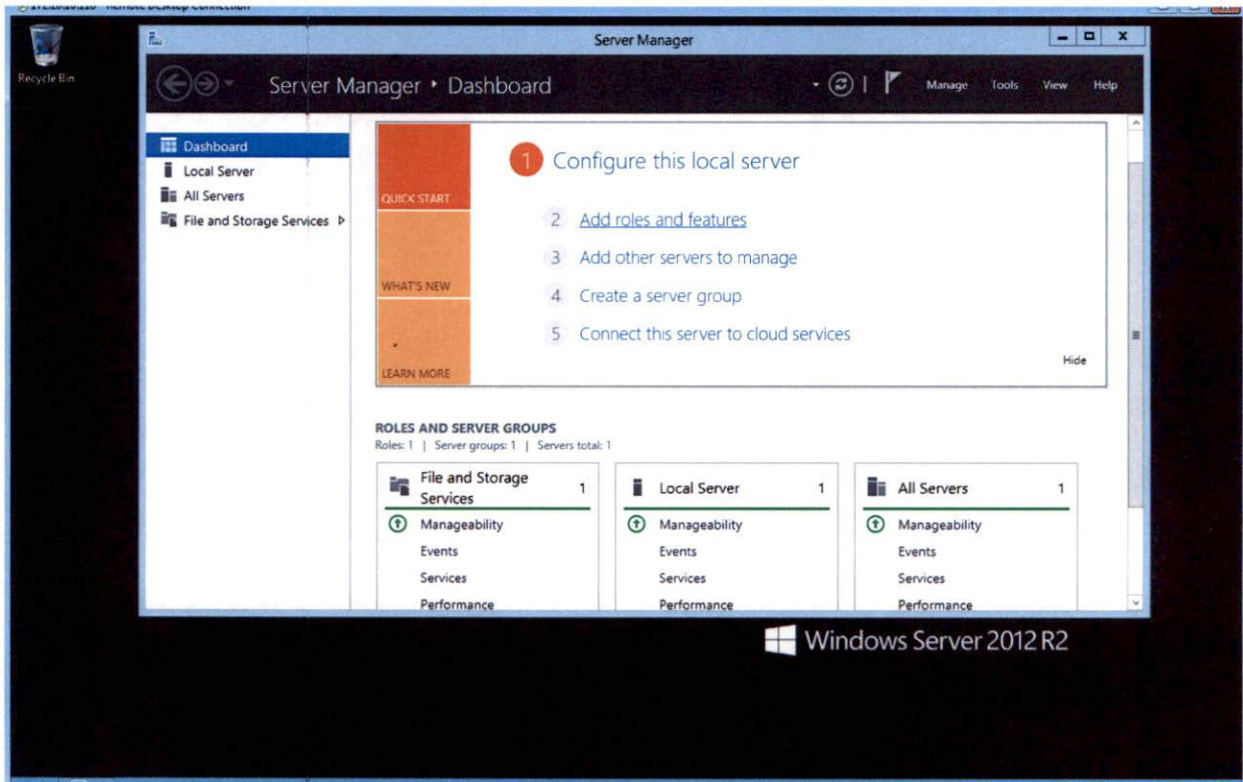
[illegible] - Remote Desktop Connection

Recycle Bin

Server Manager

Server Manager • Dashboard

Manage Tools View Help

Dashboard
Local Server
All Servers
File and Storage Services ▷

QUICK START

WHAT'S NEW

LEARN MORE

1 Configure this local server

2 Add roles and features

3 Add other servers to manage

4 Create a server group

5 Connect this server to cloud services

Hide

ROLES AND SERVER GROUPS
Roles: 1 | Server groups: 1 | Servers total: 1

| File and Storage Services 1 | Local Server 1 | All Servers 1 |
|---|---|---|
| Manageability | Manageability | Manageability |
| Events | Events | Events |
| Services | Services | Services |
| Performance | Performance | Performance |

Windows Server 2012 R2